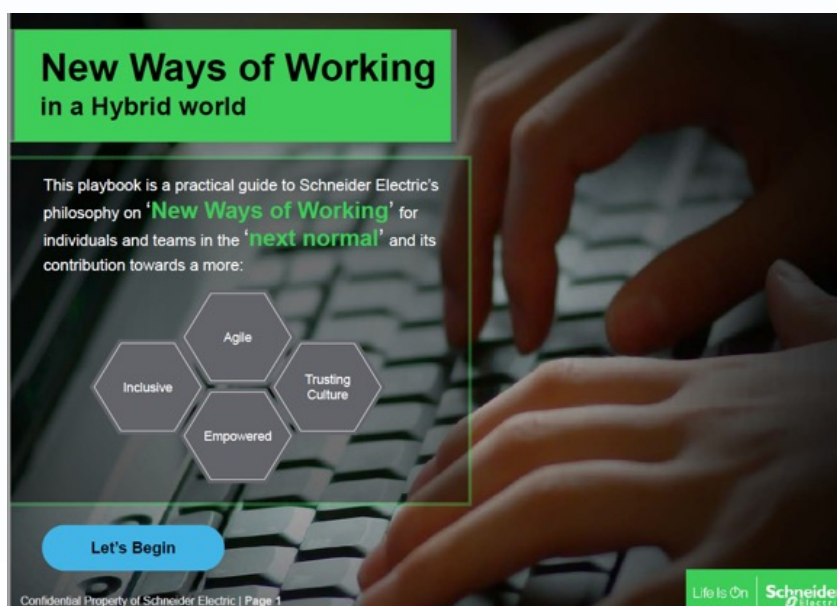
New Ways of Working
in a Hybrid world

This playbook is a practical guide to Schneider Electric's philosophy on 'New Ways of Working' for individuals and teams in the 'next normal' and its contribution towards a more:

Agile

Inclusive

Trusting Culture

Empowered

Let's Begin

Confidential Property of Schneider Electric | Page 1

Life Is On | Schneider Electric